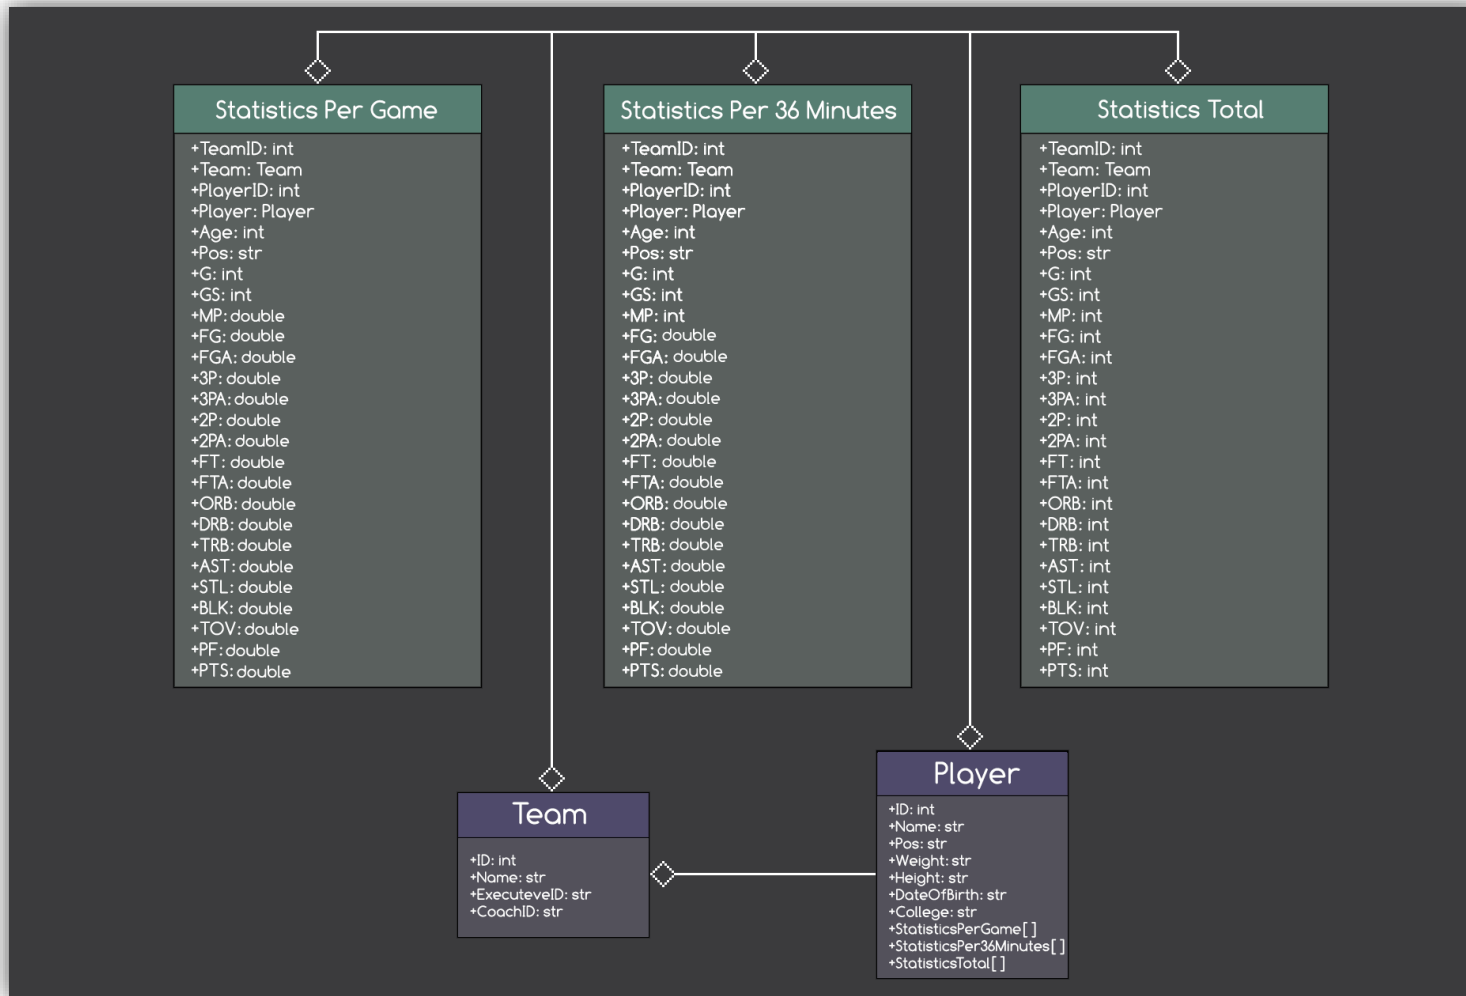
Statistics Per Game

+TeamID: int
+Team: Team
+PlayerID: int
+Player: Player
+Age: int
+Pos: str
+G: int
+GS: int
+MP: double
+FG: double
+FGA: double
+3P: double
+3PA: double
+2P: double
+2PA: double
+FT: double
+FTA: double
+ORB: double
+DRB: double
+TRB: double
+AST: double
+STL: double
+BLK: double
+TOV: double
+PF: double
+PTS: double

Statistics Per 36 Minutes

+TeamID: int
+Team: Team
+PlayerID: int
+Player: Player
+Age: int
+Pos: str
+G: int
+GS: int
+MP: int
+FG: double
+FGA: double
+3P: double
+3PA: double
+2P: double
+2PA: double
+FT: double
+FTA: double
+ORB: double
+DRB: double
+TRB: double
+AST: double
+STL: double
+BLK: double
+TOV: double
+PF: double
+PTS: double

Statistics Total

+TeamID: int
+Team: Team
+PlayerID: int
+Player: Player
+Age: int
+Pos: str
+G: int
+GS: int
+MP: int
+FG: int
+FGA: int
+3P: int
+3PA: int
+2P: int
+2PA: int
+FT: int
+FTA: int
+ORB: int
+DRB: int
+TRB: int
+AST: int
+STL: int
+BLK: int
+TOV: int
+PF: int
+PTS: int

Team

+ID: int
+Name: str
+ExecuteveID: str
+CoachID: str

Player

+ID: int
+Name: str
+Pos: str
+Weight: str
+Height: str
+DateOfBirth: str
+College: str
+StatisticsPerGame[ ]
+StatisticsPer36Minutes[ ]
+StatisticsTotal[ ]